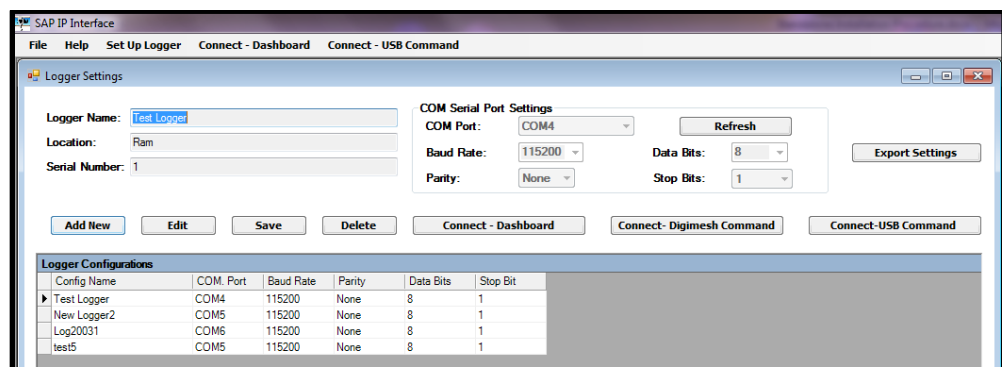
SAP IP Interface

File Help Set Up Logger Connect - Dashboard Connect - USB Command

Logger Settings

Logger Name: Test Logger
Location: Ram
Serial Number: 1

COM Serial Port Settings
COM Port: COM4
Refresh
Baud Rate: 115200
Data Bits: 8
Parity: None
Stop Bits: 1

Export Settings

Add New Edit Save Delete Connect - Dashboard Connect- Digimesh Command Connect-USB Command

Logger Configurations

| | Config Name | COM. Port | Baud Rate | Parity | Data Bits | Stop Bit |
|---|---|---|---|---|---|---|
| ▶ | Test Logger | COM4 | 115200 | None | 8 | 1 |
| | New Logger2 | COM5 | 115200 | None | 8 | 1 |
| | Log20031 | COM6 | 115200 | None | 8 | 1 |
| | test5 | COM5 | 115200 | None | 8 | 1 |